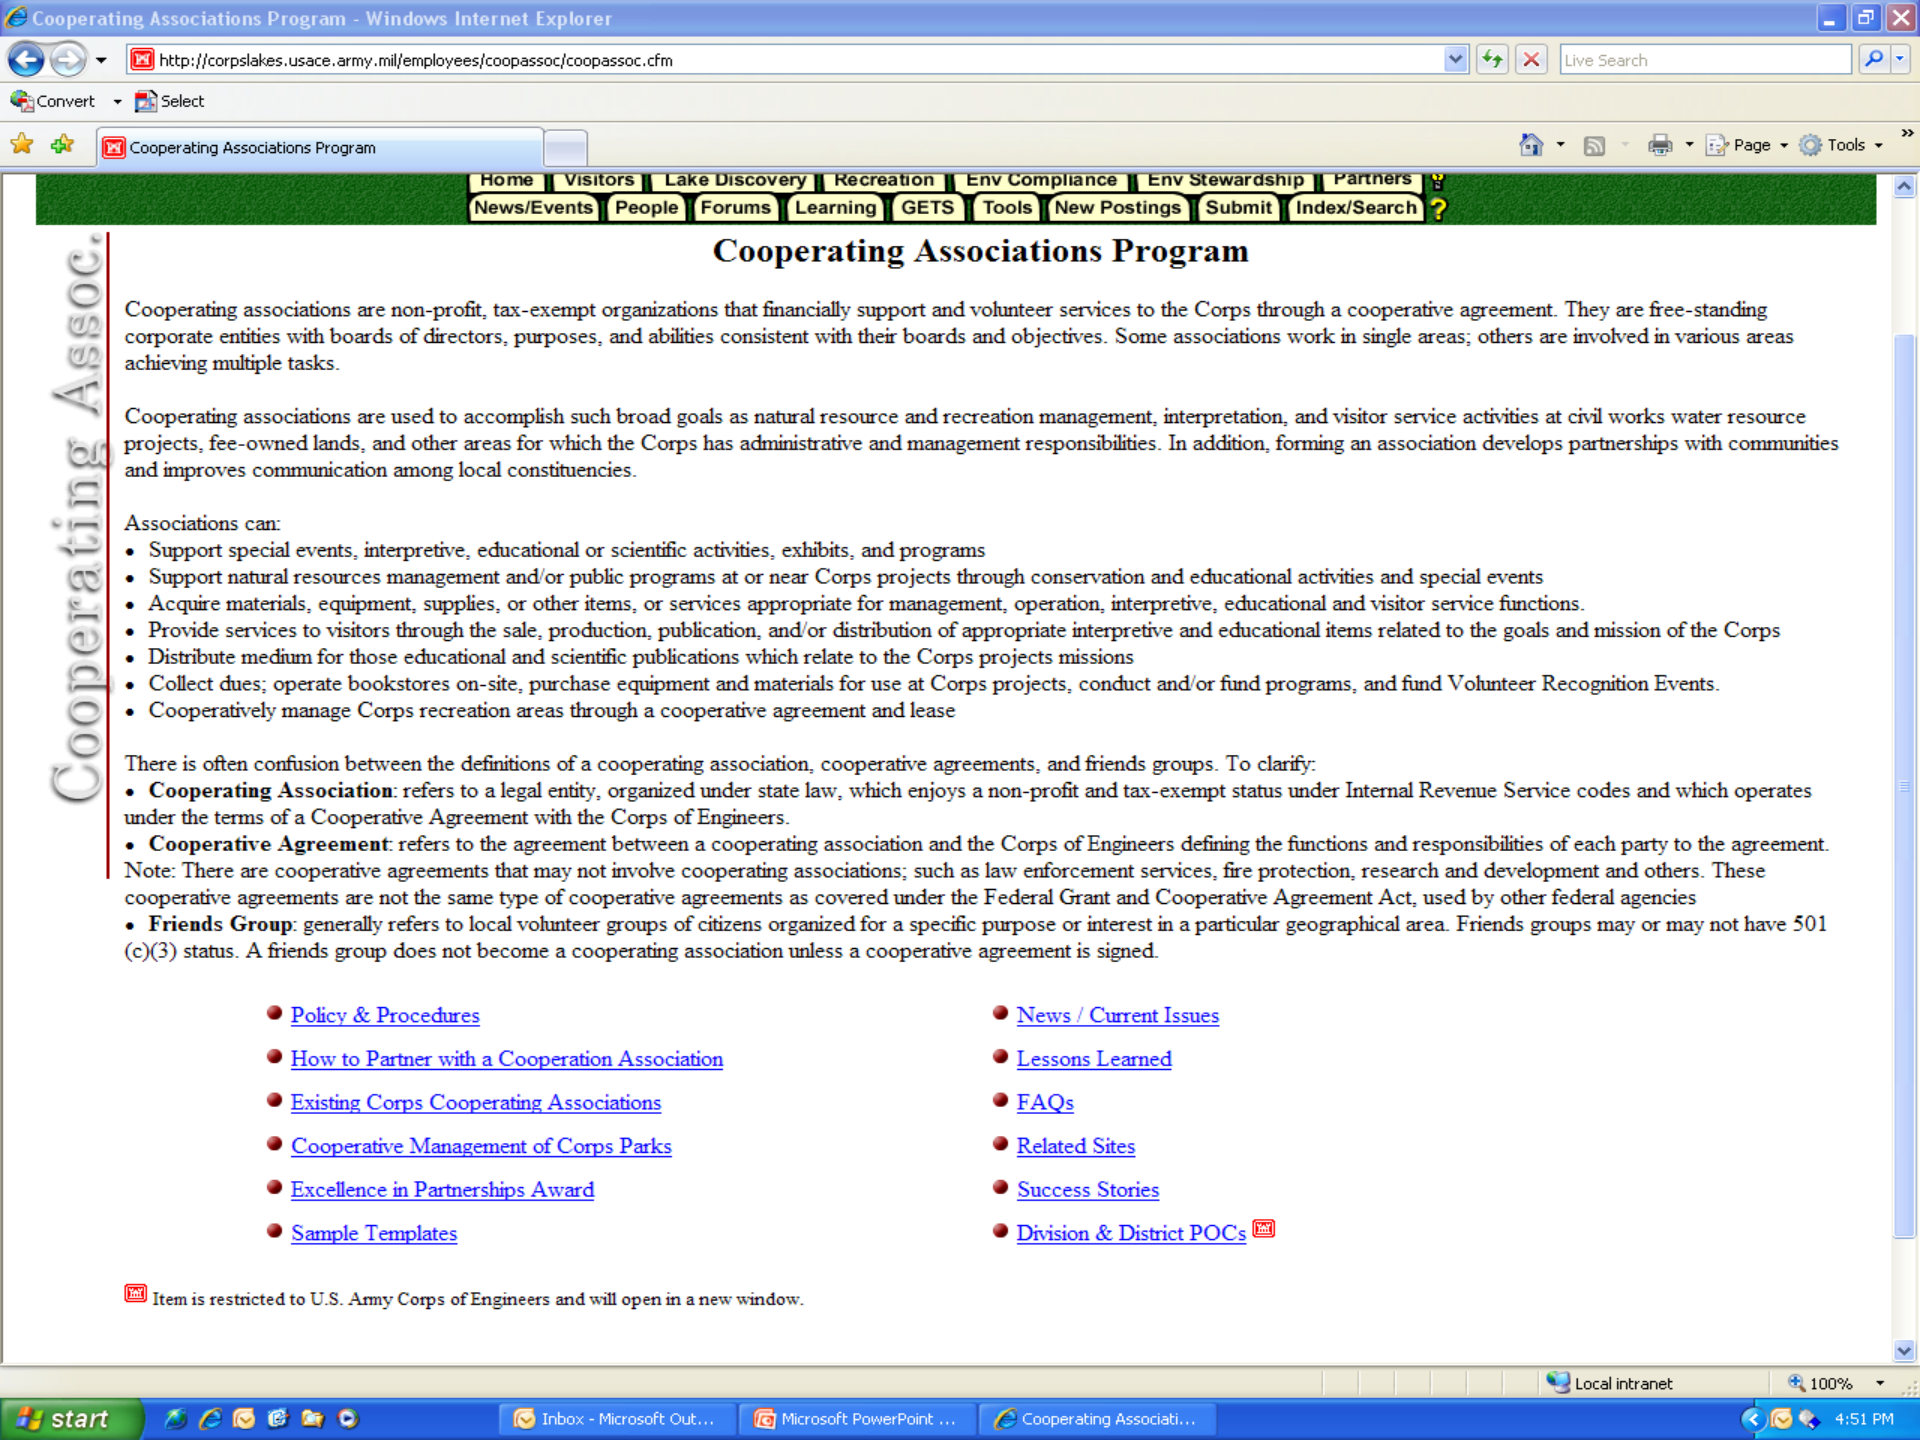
Cooperating Associations Program - Windows Internet Explorer

http://corpslakes.usace.army.mil/employees/coopassoc/coopassoc.cfm

Live Search

Convert Select

Cooperating Associations Program

Page Tools

Home Visitors Lake Discovery Recreation Env Compliance Env Stewardship Partners
News/Events People Forums Learning GETS Tools New Postings Submit Index/Search ?

Cooperating Assoc.

Cooperating Associations Program

Cooperating associations are non-profit, tax-exempt organizations that financially support and volunteer services to the Corps through a cooperative agreement. They are free-standing corporate entities with boards of directors, purposes, and abilities consistent with their boards and objectives. Some associations work in single areas; others are involved in various areas achieving multiple tasks.

Cooperating associations are used to accomplish such broad goals as natural resource and recreation management, interpretation, and visitor service activities at civil works water resource projects, fee-owned lands, and other areas for which the Corps has administrative and management responsibilities. In addition, forming an association develops partnerships with communities and improves communication among local constituencies.

Associations can:
- Support special events, interpretive, educational or scientific activities, exhibits, and programs
- Support natural resources management and/or public programs at or near Corps projects through conservation and educational activities and special events
- Acquire materials, equipment, supplies, or other items, or services appropriate for management, operation, interpretive, educational and visitor service functions.
- Provide services to visitors through the sale, production, publication, and/or distribution of appropriate interpretive and educational items related to the goals and mission of the Corps
- Distribute medium for those educational and scientific publications which relate to the Corps projects missions
- Collect dues; operate bookstores on-site, purchase equipment and materials for use at Corps projects, conduct and/or fund programs, and fund Volunteer Recognition Events.
- Cooperatively manage Corps recreation areas through a cooperative agreement and lease

There is often confusion between the definitions of a cooperating association, cooperative agreements, and friends groups. To clarify:
- **Cooperating Association**: refers to a legal entity, organized under state law, which enjoys a non-profit and tax-exempt status under Internal Revenue Service codes and which operates under the terms of a Cooperative Agreement with the Corps of Engineers.
- **Cooperative Agreement**: refers to the agreement between a cooperating association and the Corps of Engineers defining the functions and responsibilities of each party to the agreement. Note: There are cooperative agreements that may not involve cooperating associations; such as law enforcement services, fire protection, research and development and others. These cooperative agreements are not the same type of cooperative agreements as covered under the Federal Grant and Cooperative Agreement Act, used by other federal agencies
- **Friends Group**: generally refers to local volunteer groups of citizens organized for a specific purpose or interest in a particular geographical area. Friends groups may or may not have 501 (c)(3) status. A friends group does not become a cooperating association unless a cooperative agreement is signed.

Policy & Procedures
How to Partner with a Cooperation Association
Existing Corps Cooperating Associations
Cooperative Management of Corps Parks
Excellence in Partnerships Award
Sample Templates

News / Current Issues
Lessons Learned
FAQs
Related Sites
Success Stories
Division & District POCs

Item is restricted to U.S. Army Corps of Engineers and will open in a new window.

Local intranet 100%

start Inbox - Microsoft Out... Microsoft PowerPoint ... Cooperating Associati... 4:51 PM